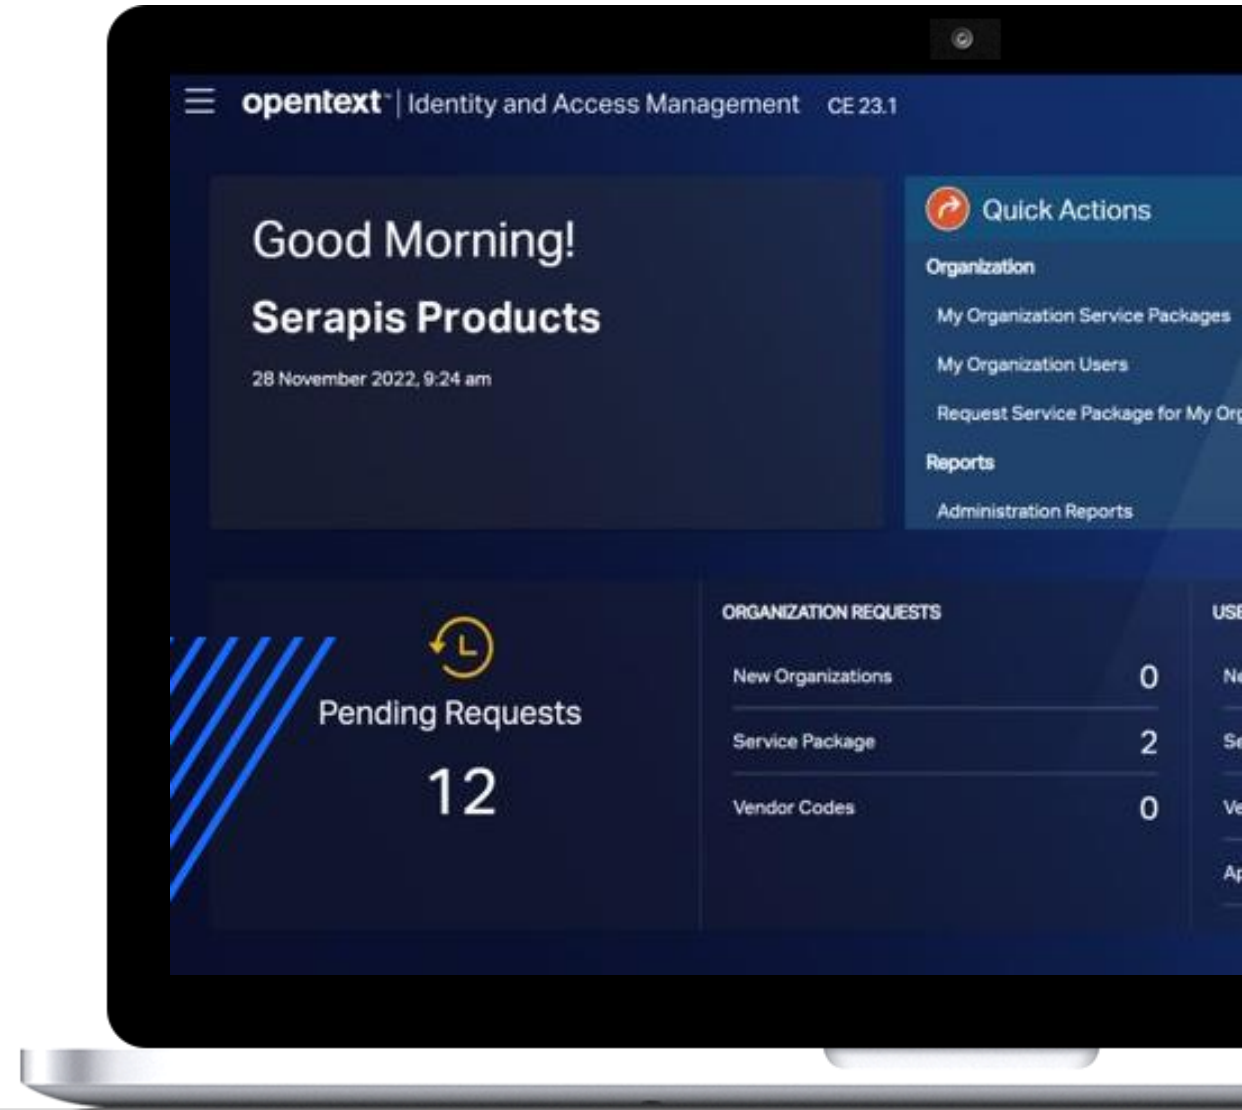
opentext™ | Identity and Access Management CE 23.1

Good Morning!

Serapis Products

28 November 2022, 9:24 am

Quick Actions

Organization

My Organization Service Packages

My Organization Users

Request Service Package for My Org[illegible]

Reports

Administration Reports

Pending Requests

12

ORGANIZATION REQUESTS

| New Organizations | 0 |
|---|---|
| Service Package | 2 |
| Vendor Codes | 0 |

USE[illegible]

Ne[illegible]

Se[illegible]

Ve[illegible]

Ap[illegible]